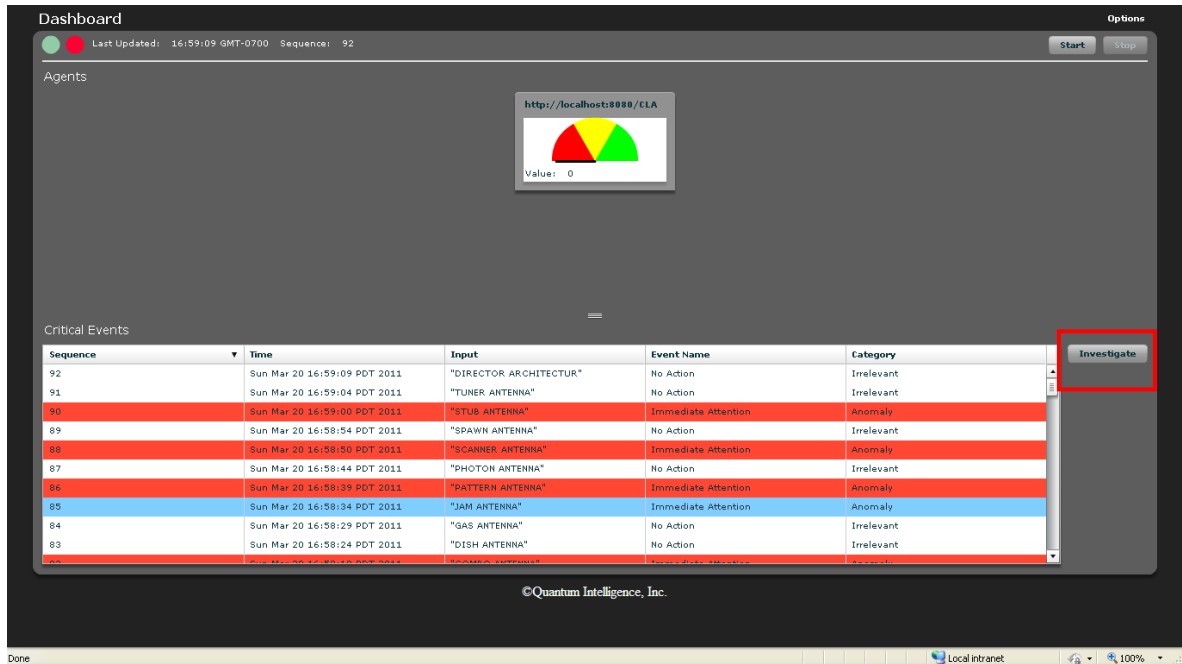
Dashboard

Options

Last Updated: 16:59:09 GMT-0700 Sequence: 92

Start Stop

Agents

http://localhost:8080/CLA

Value: 0

Critical Events

Investigate

| Sequence | Time | Input | Event Name | Category |
|---|---|---|---|---|
| 92 | Sun Mar 20 16:59:09 PDT 2011 | "DIRECTOR ARCHITECTUR" | No Action | Irrelevant |
| 91 | Sun Mar 20 16:59:04 PDT 2011 | "TUNER ANTENNA" | No Action | Irrelevant |
| 90 | Sun Mar 20 16:59:00 PDT 2011 | "STUB ANTENNA" | Immediate Attention | Anomaly |
| 89 | Sun Mar 20 16:58:54 PDT 2011 | "SPAWN ANTENNA" | No Action | Irrelevant |
| 88 | Sun Mar 20 16:58:50 PDT 2011 | "SCANNER ANTENNA" | Immediate Attention | Anomaly |
| 87 | Sun Mar 20 16:58:44 PDT 2011 | "PHOTON ANTENNA" | No Action | Irrelevant |
| 86 | Sun Mar 20 16:58:39 PDT 2011 | "PATTERN ANTENNA" | Immediate Attention | Anomaly |
| 85 | Sun Mar 20 16:58:34 PDT 2011 | "JAM ANTENNA" | Immediate Attention | Anomaly |
| 84 | Sun Mar 20 16:58:29 PDT 2011 | "GAS ANTENNA" | No Action | Irrelevant |
| 83 | Sun Mar 20 16:58:24 PDT 2011 | "DISH ANTENNA" | No Action | Irrelevant |
| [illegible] | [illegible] | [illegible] | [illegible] | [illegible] |

©Quantum Intelligence, Inc.

Done

Local intranet

100%